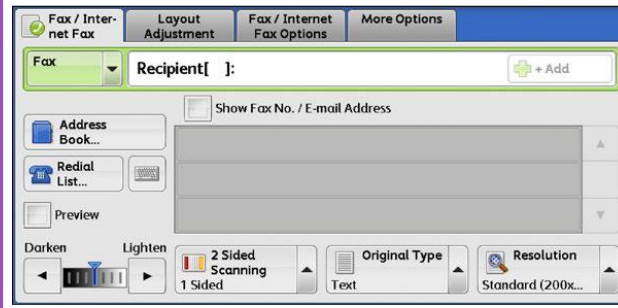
Fax / Internet Fax

Layout Adjustment

Fax / Internet Fax Options

More Options

Fax

Recipient[ ]:

+ Add

Show Fax No. / E-mail Address

Address Book...

Redial List...

Preview

Darken

Lighten

2 Sided Scanning

1 Sided

Original Type

Text

Resolution

Standard (200x...